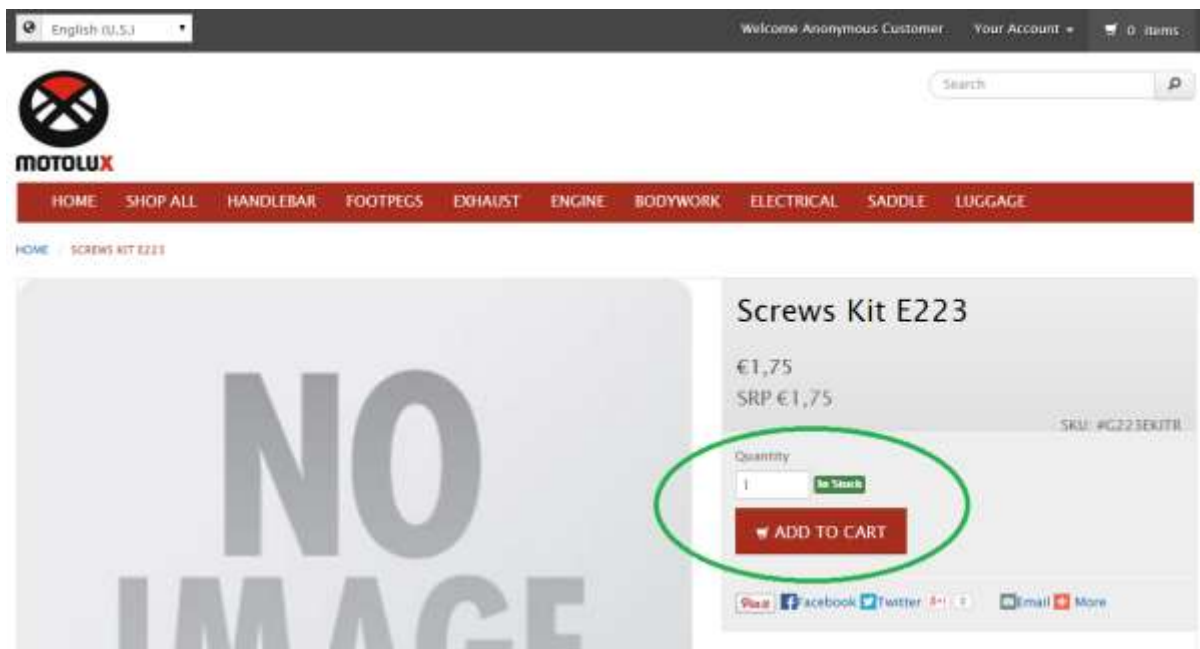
English (U.S.)

Welcome Anonymous Customer Your Account 0 items

Search

MOTOLUX

HOME SHOP ALL HANDLEBAR FOOTPEGS EXHAUST ENGINE BODYWORK ELECTRICAL SADDLE LUGGAGE

HOME / SCREWS KIT E223

NO IMAGE

Screws Kit E223

€1,75

SRP €1,75

SKU: #G223EKITR

Quantity

1

In Stock

ADD TO CART

Pin it Facebook Twitter 0 Email More